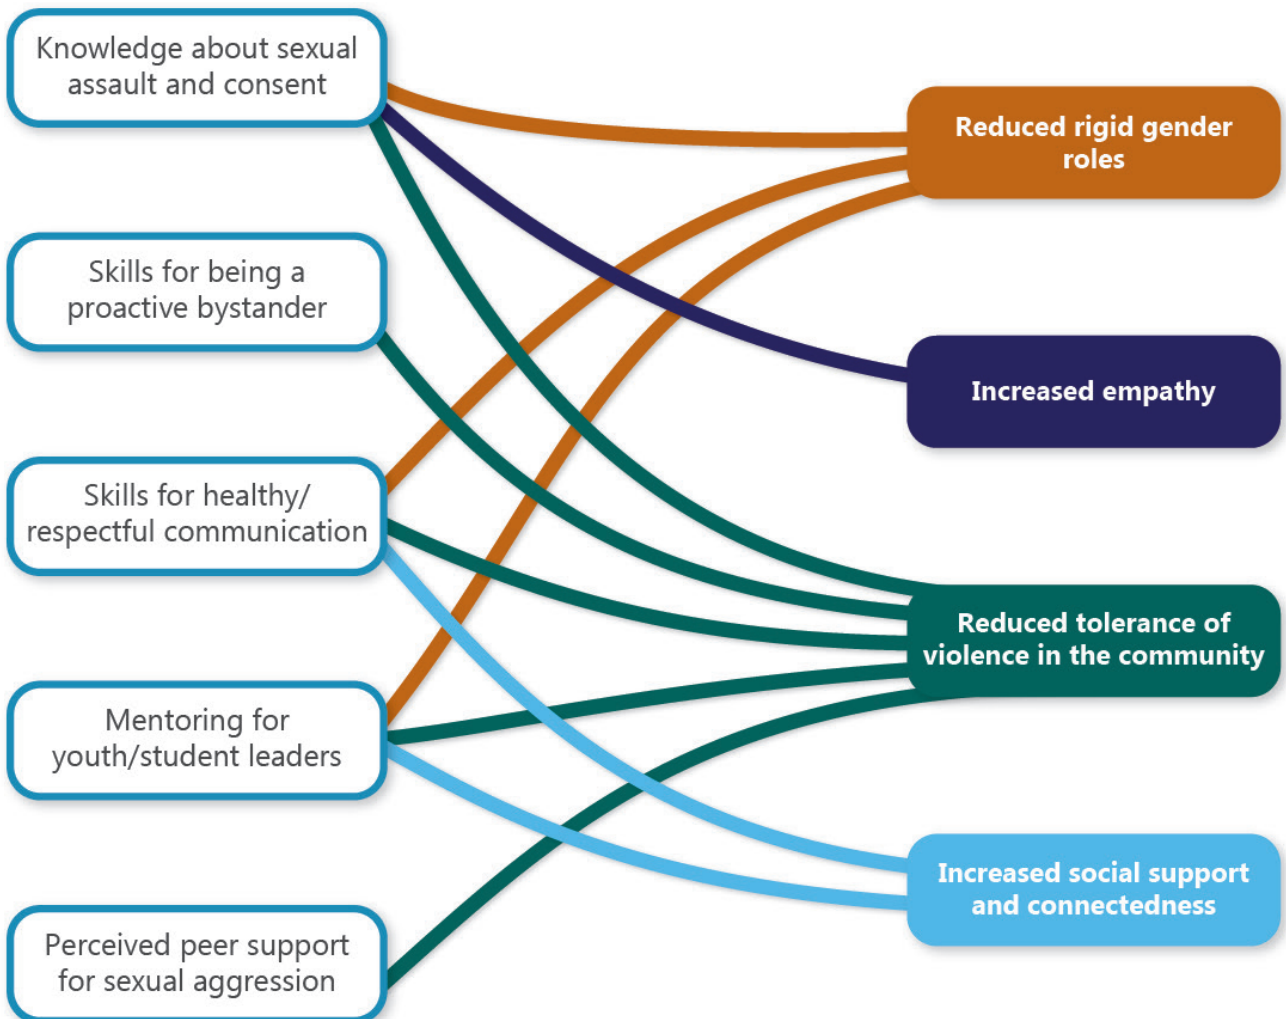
Knowledge about sexual assault and consent

Skills for being a proactive bystander

Skills for healthy/ respectful communication

Mentoring for youth/student leaders

Perceived peer support for sexual aggression

Reduced rigid gender roles

Increased empathy

Reduced tolerance of violence in the community

Increased social support and connectedness